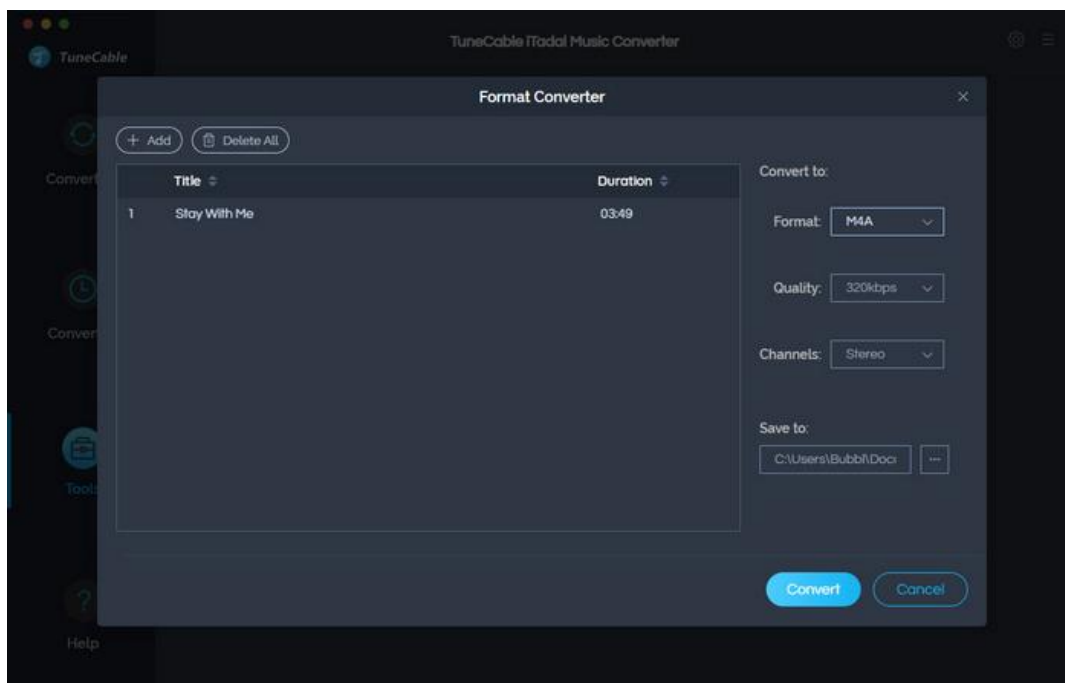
TuneCable

TuneCable iTadal Music Converter

Convert

Conver

Tools

Help

Format Converter

×

+ Add

Delete All

| | Title | Duration |
|---|---|---|
| 1 | Stay With Me | 03:49 |

Convert to:

Format: M4A

Quality: 320kbps

Channels: Stereo

Save to:

C:\Users\Bubbl\Docu

···

Convert

Cancel